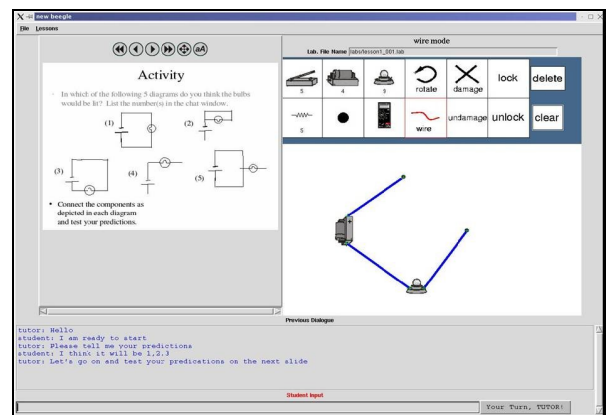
X new beegle

File Lessons

wire mode

Lab. File Name labs/lesson1_001.lab

Activity

In which of the following 5 diagrams do you think the bulbs would be lit? List the number(s) in the chat window.

(1)

(2)

(3)

(4)

(5)

- Connect the components as depicted in each diagram and test your predictions.

5

4

5

rotate

damage

lock

delete

5

wire

undamage

unlock

clear

Previous Dialogue

tutor: Hello
student: I am ready to start
tutor: Please tell me your predictions
student: I think it will be 1,2,3
tutor: Let's go on and test your predications on the next slide

Student Input

Your Turn, TUTOR!